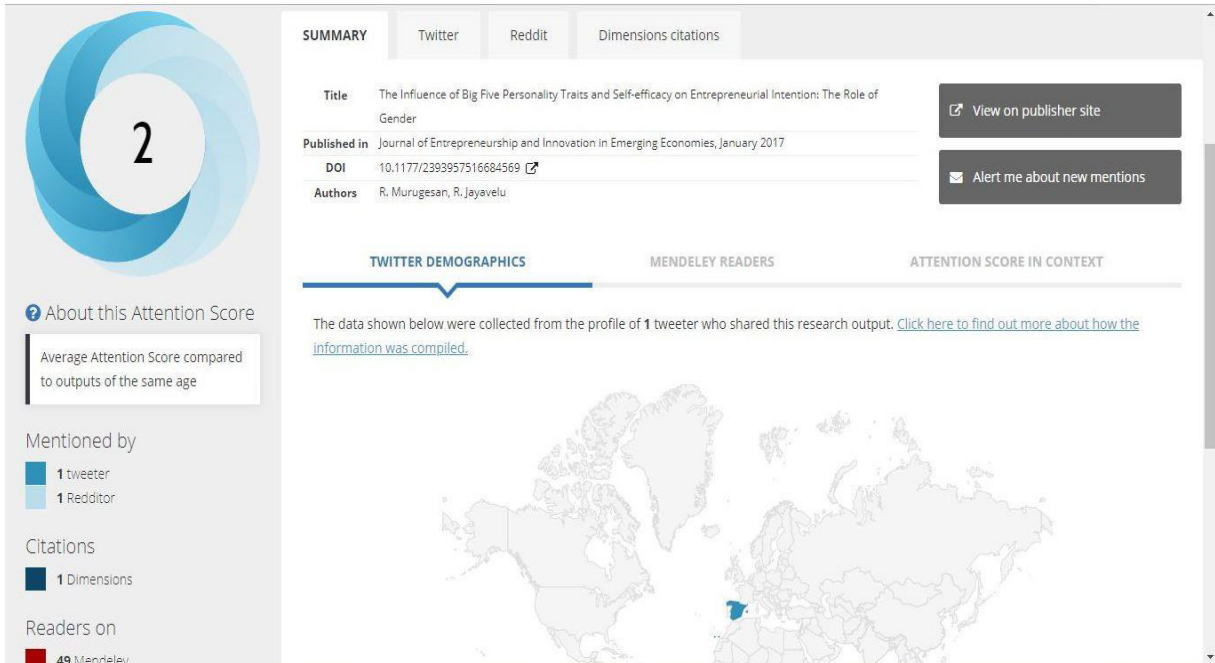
2

About this Attention Score

Average Attention Score compared to outputs of the same age

Mentioned by

1 tweeter
1 Redditor

Citations

1 Dimensions

Readers on

49 Mendeley

SUMMARY | Twitter | Reddit | Dimensions citations

| | |
|---|---|
| Title | The Influence of Big Five Personality Traits and Self-efficacy on Entrepreneurial Intention: The Role of Gender |
| Published in | Journal of Entrepreneurship and Innovation in Emerging Economies, January 2017 |
| DOI | 10.1177/2393957516684569 |
| Authors | R. Murugesan, R. Jayavelu |

View on publisher site

Alert me about new mentions

TWITTER DEMOGRAPHICS | MENDELEY READERS | ATTENTION SCORE IN CONTEXT

The data shown below were collected from the profile of 1 tweeter who shared this research output. Click here to find out more about how the information was compiled.